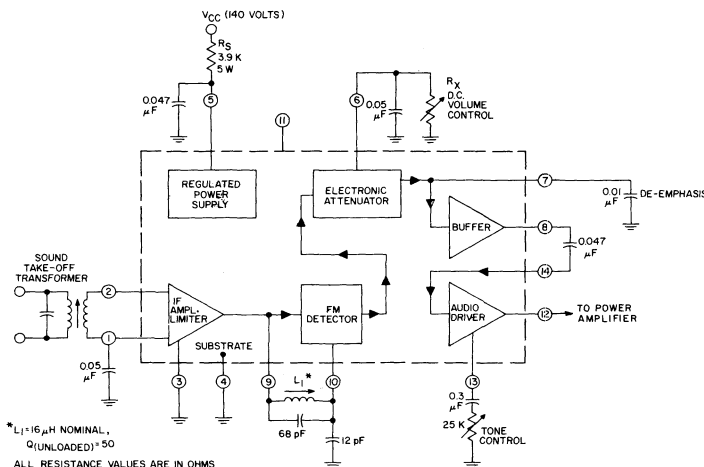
$V_{CC}$ (140 VOLTS)
$R_S$
3.9 K
5 W
0.047 $\mu F$
5
6
0.05 $\mu F$
$R_X$
D.C.
VOLUME
CONTROL
11
REGULATED
POWER
SUPPLY
ELECTRONIC
ATTENUATOR
7
0.01 $\mu F$
DE-EMPHASIS
BUFFER
8
0.047 $\mu F$
14
SOUND
TAKE-OFF
TRANSFORMER
2
IF
AMPL.
LIMITER
FM
DETECTOR
AUDIO
DRIVER
12
TO POWER
AMPLIFIER
1
SUBSTRATE
0.05 $\mu F$
3
4
9
10
13
$L_1$*
0.3 $\mu F$
25 K
TONE
CONTROL
68 pF
12 pF
*$L_1$=16 $\mu H$ NOMINAL,
$Q_{(UNLOADED)}$=50
ALL RESISTANCE VALUES ARE IN OHMS